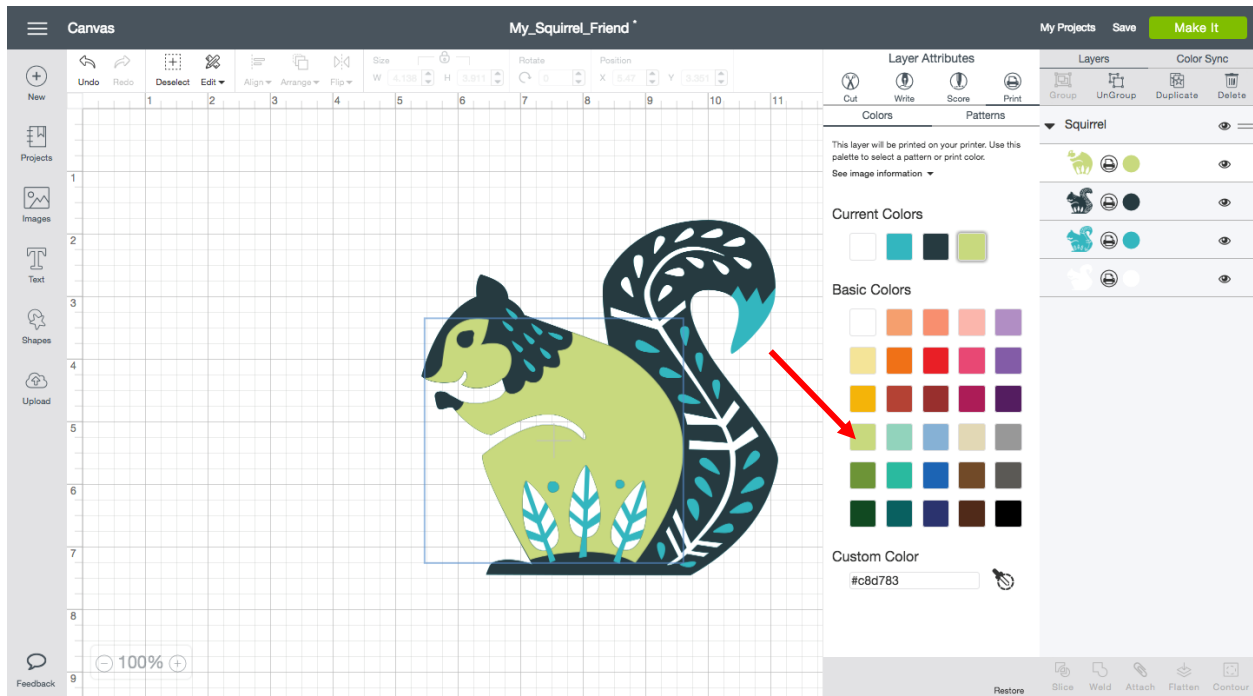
Canvas

My_Squirrel_Friend *

My Projects Save Make It

New

Projects

Images

Text

Shapes

Upload

Feedback

Undo Redo Deselect Edit Align Arrange Flip Size W 4.158 H 5.811 Rotate 0 Position X 5.47 Y 3.351

1 2 3 4 5 6 7 8 9 10 11

1 2 3 4 5 6 7 8 9

100%

Layer Attributes

Cut Write Score Print

Colors Patterns

This layer will be printed on your printer. Use this palette to select a pattern or print color.

See image information

Current Colors

Basic Colors

Custom Color

#c8d783

Restore

Layers Color Sync

Group UnGroup Duplicate Delete

Squirrel

Slice Weld Attach Flatten Contour